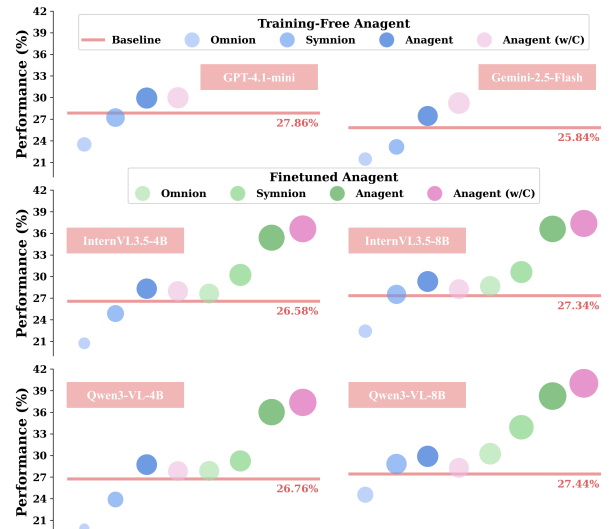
Training-Free Anagent

Baseline Omnion Symnion Anagent Anagent (w/C)

42
39
36
33
30
27
24
21

Performance (%)

GPT-4.1-mini

27.86%

Gemini-2.5-Flash

25.84%

Finetuned Anagent

Omnion Symnion Anagent Anagent (w/C)

42
39
36
33
30
27
24
21

Performance (%)

InternVL3.5-4B

26.58%

InternVL3.5-8B

27.34%

42
39
36
33
30
27
24
21

Performance (%)

Qwen3-VL-4B

26.76%

Qwen3-VL-8B

27.44%